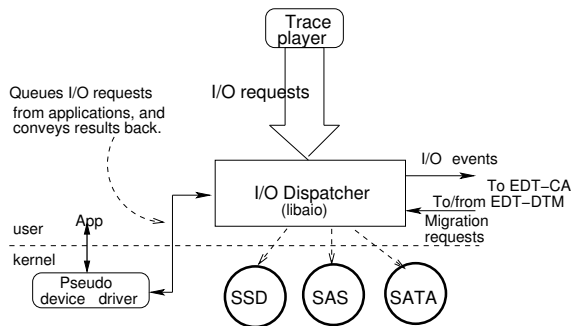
Trace player

I/O requests

Queues I/O requests from applications, and conveys results back.

I/O events

To EDT−CA

To/from EDT−DTM

I/O Dispatcher
(libaio)

Migration requests

user

App

kernel

Pseudo device driver

SSD

SAS

SATA